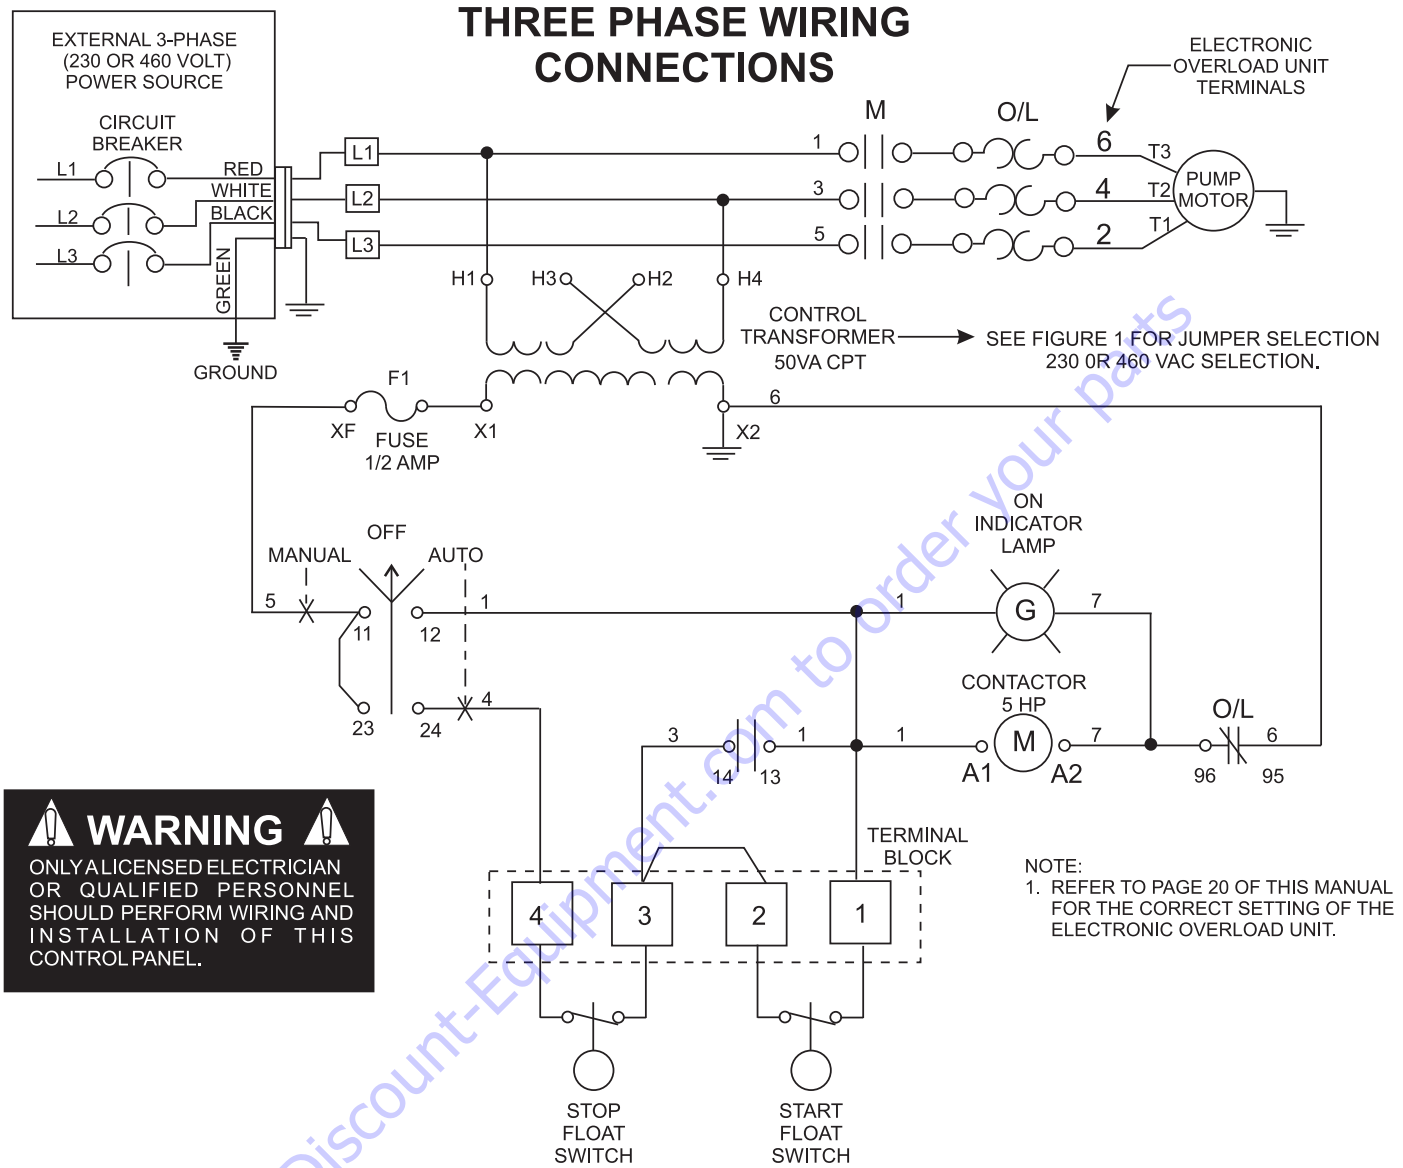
THREE PHASE WIRING CONNECTIONS

EXTERNAL 3-PHASE (230 OR 460 VOLT) POWER SOURCE

CIRCUIT BREAKER

L1
L2
L3
RED
WHITE
BLACK
GREEN
GROUND

L1
L2
L3

1
3
5

M

O/L

ELECTRONIC OVERLOAD UNIT TERMINALS

6
4
2
T3
T2
T1

PUMP MOTOR

H1
H3
H2
H4

CONTROL TRANSFORMER 50VA CPT

SEE FIGURE 1 FOR JUMPER SELECTION 230 0R 460 VAC SELECTION.

F1
XF
FUSE 1/2 AMP
X1
X2
6

OFF
MANUAL
AUTO
5
11
12
1
23
24
4

ON INDICATOR LAMP
G
1
7

CONTACTOR 5 HP
M
A1
A2
1
7
3
1
14
13

O/L
6
96
95

TERMINAL BLOCK
4
3
2
1

NOTE:
1. REFER TO PAGE 20 OF THIS MANUAL FOR THE CORRECT SETTING OF THE ELECTRONIC OVERLOAD UNIT.

WARNING
ONLY A LICENSED ELECTRICIAN OR QUALIFIED PERSONNEL SHOULD PERFORM WIRING AND INSTALLATION OF THIS CONTROL PANEL.

STOP FLOAT SWITCH

START FLOAT SWITCH

discount-Equipment.com to order your parts